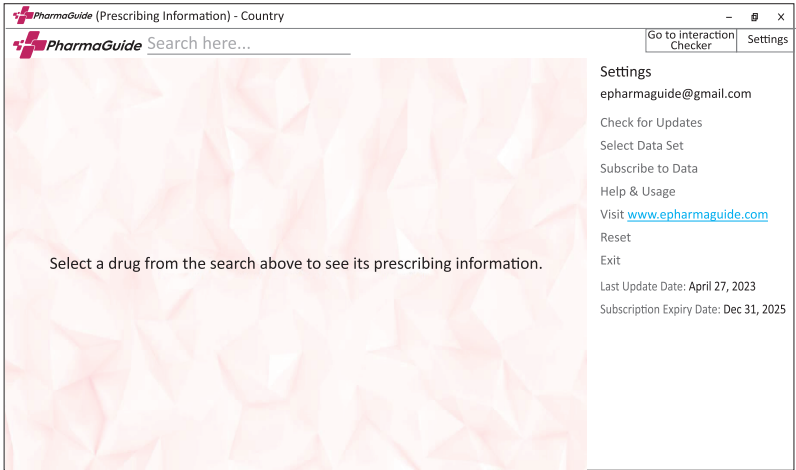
PharmaGuide (Prescribing Information) - Country

PharmaGuide Search here...

Go to interaction Checker

Settings

Select a drug from the search above to see its prescribing information.

Settings

epharmaguide@gmail.com

Check for Updates

Select Data Set

Subscribe to Data

Help & Usage

Visit www.epharmaguide.com

Reset

Exit

Last Update Date: April 27, 2023

Subscription Expiry Date: Dec 31, 2025